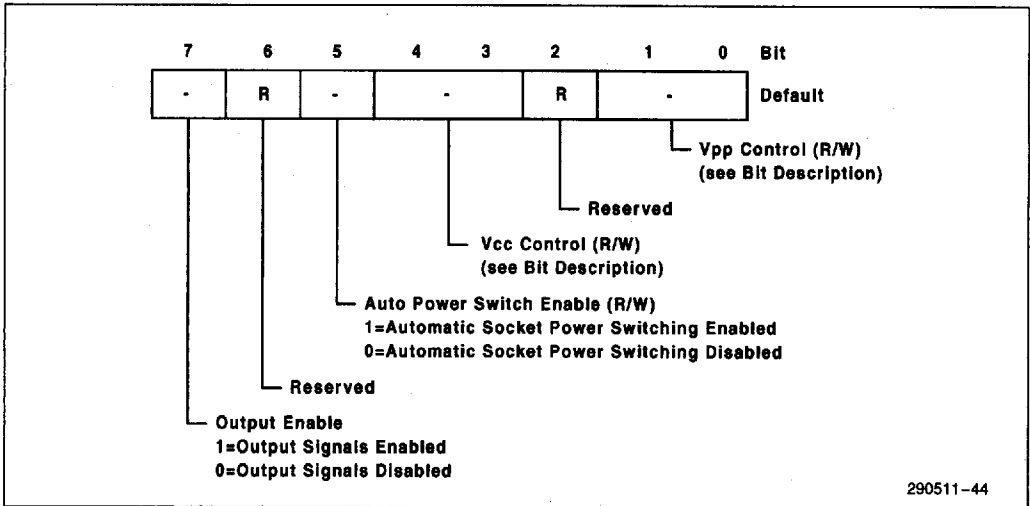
| 7 | 6 | 5 | 4 | 3 | 2 | 1 | 0 | Bit |
|---|---|---|---|---|---|---|---|---|
| - | R | - | - | | R | - | | Default |

Vpp Control (R/W)
(see Bit Description)

Reserved

Vcc Control (R/W)
(see Bit Description)

Auto Power Switch Enable (R/W)
1=Automatic Socket Power Switching Enabled
0=Automatic Socket Power Switching Disabled

Reserved

Output Enable
1=Output Signals Enabled
0=Output Signals Disabled

290511-44